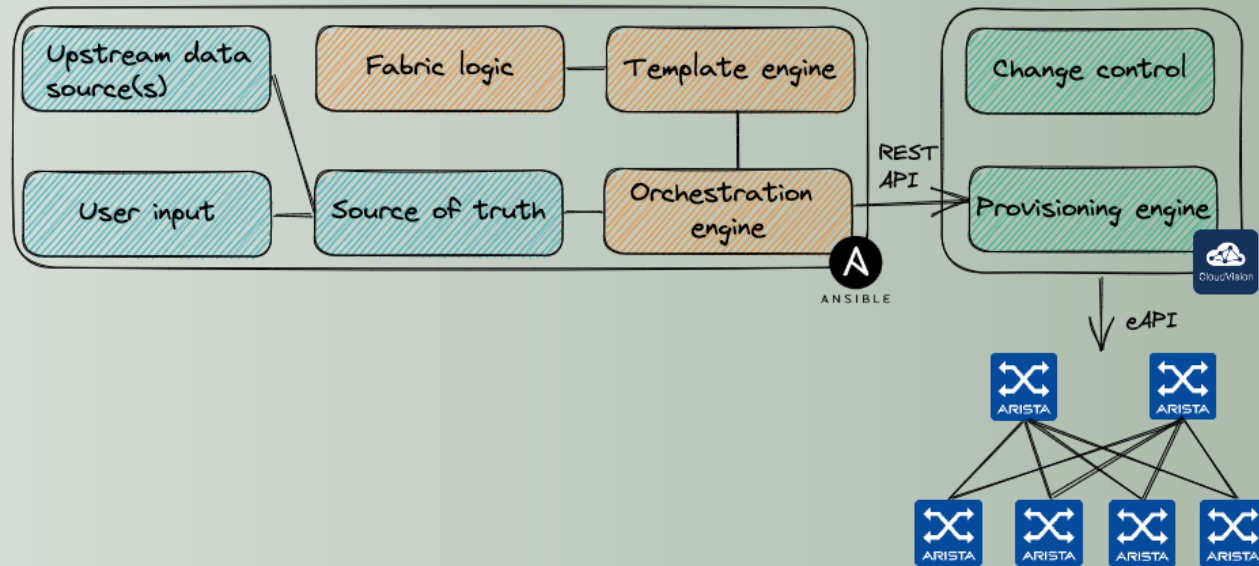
Upstream data source(s)

Fabric logic

Template engine

User input

Source of truth

Orchestration engine

ANSIBLE

REST API

Change control

Provisioning engine

CloudVision

eAPI

ARISTA

ARISTA

ARISTA

ARISTA

ARISTA

ARISTA